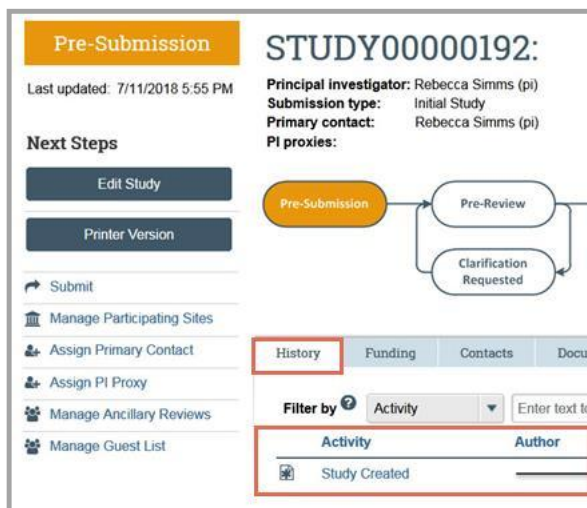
Pre-Submission

Last updated: 7/11/2018 5:55 PM

Next Steps

Edit Study

Printer Version

Submit

Manage Participating Sites

Assign Primary Contact

Assign PI Proxy

Manage Ancillary Reviews

Manage Guest List

STUDY00000192:

Principal investigator: Rebecca Simms (pi)
Submission type: Initial Study
Primary contact: Rebecca Simms (pi)
PI proxies:

Pre-Submission

Pre-Review

Clarification Requested

History | Funding | Contacts | Docu

Filter by Activity Enter text t

| Activity | Author |
|---|---|
| Study Created | |